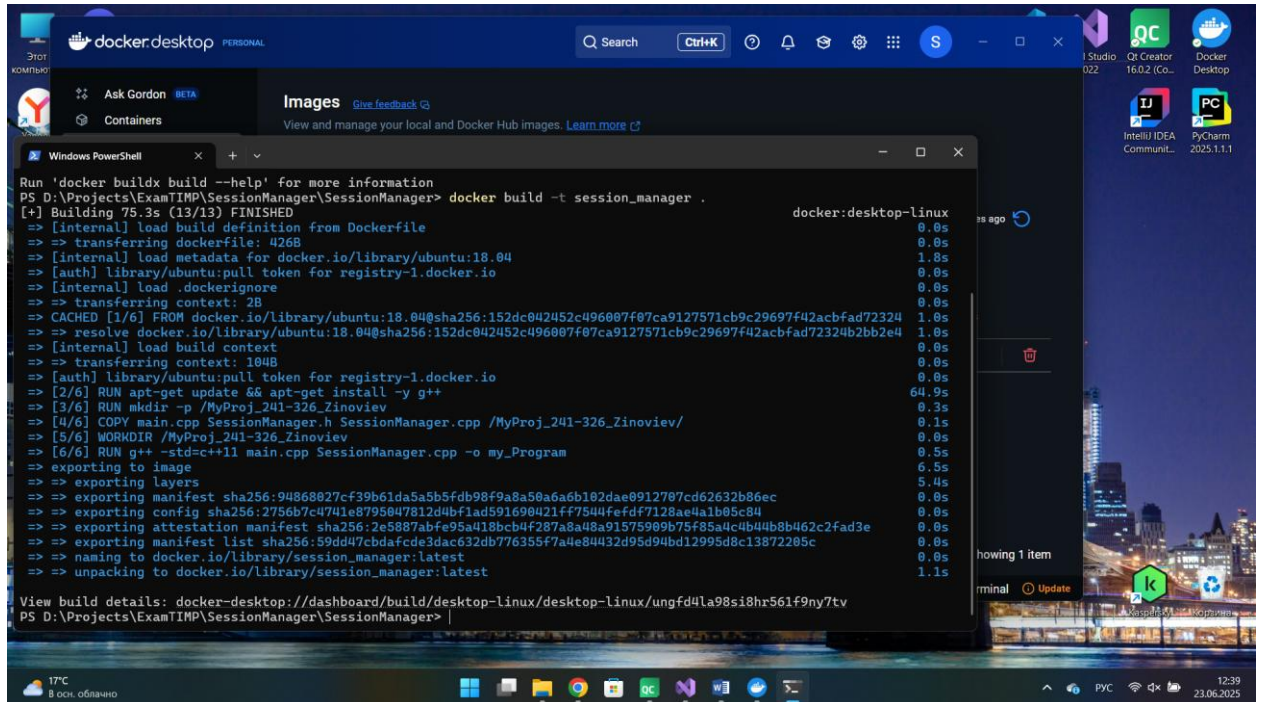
Этот компьют

docker desktop PERSONAL

Search Ctrl+K

S

Ask Gordon BETA
Containers

Images Give feedback
View and manage your local and Docker Hub images. Learn more

Windows PowerShell

Run 'docker buildx build --help' for more information
PS D:\Projects\ExamTIMP\SessionManager\SessionManager> docker build -t session_manager .
[+] Building 75.3s (13/13) FINISHED docker:desktop-linux
=> [internal] load build definition from Dockerfile 0.0s
=> => transferring dockerfile: 426B 0.0s
=> [internal] load metadata for docker.io/library/ubuntu:18.04 1.8s
=> [auth] library/ubuntu:pull token for registry-1.docker.io 0.0s
=> [internal] load .dockerignore 0.0s
=> => transferring context: 2B 0.0s
=> CACHED [1/6] FROM docker.io/library/ubuntu:18.04@sha256:152dc042452c496007f07ca9127571cb9c29697f42acbfad72324 0.0s
=> => resolve docker.io/library/ubuntu:18.04@sha256:152dc042452c496007f07ca9127571cb9c29697f42acbfad72324b2bb2e4 1.0s
=> [internal] load build context 0.0s
=> => transferring context: 104B 0.0s
=> [auth] library/ubuntu:pull token for registry-1.docker.io 0.0s
=> [2/6] RUN apt-get update && apt-get install -y g++ 64.9s
=> [3/6] RUN mkdir -p /MyProj_241-326_Zinoviev 0.3s
=> [4/6] COPY main.cpp SessionManager.h SessionManager.cpp /MyProj_241-326_Zinoviev/ 0.1s
=> [5/6] WORKDIR /MyProj_241-326_Zinoviev 0.0s
=> [6/6] RUN g++ -std=c++11 main.cpp SessionManager.cpp -o my_Program 0.5s
=> exporting to image 6.5s
=> => exporting layers 5.4s
=> => exporting manifest sha256:94868027cf39b61da5a5b5fdb98f9a8a50a6a6b102dae0912707cd62632b86ec 0.0s
=> => exporting config sha256:2756b7c4741e8795047812d4bf1ad591690421ff7544fefdf7128ae4a1b05c84 0.0s
=> => exporting attestation manifest sha256:2e5887abfe95a418bcb4f287a8a48a91575909b75f85a4c4b44b8b462c2fad3e 0.0s
=> => exporting manifest list sha256:59dd47cbdafcde3dac632db776355f7a4e84432d95d94bd12995d8c13872205c 0.0s
=> => naming to docker.io/library/session_manager:latest 0.0s
=> => unpacking to docker.io/library/session_manager:latest 1.1s

View build details: docker-desktop://dashboard/build/desktop-linux/desktop-linux/ungfd4la98si8hr561f9ny7tv
PS D:\Projects\ExamTIMP\SessionManager\SessionManager>

es ago

howing 1 item

rminal Update

l Studio 022
Qt Creator 16.0.2 (Co...
Docker Desktop
IntelliJ IDEA Communit...
PyCharm 2025.1.1.1
Kaspersky
Корзина

17°C
В осн. облачно

РУС
12:39
23.06.2025